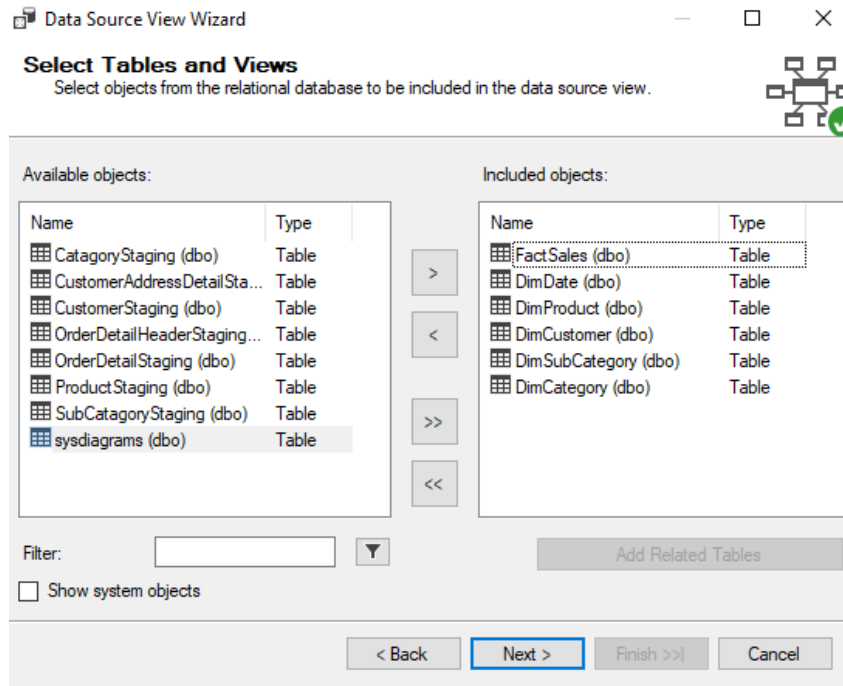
Data Source View Wizard

Select Tables and Views
Select objects from the relational database to be included in the data source view.

Available objects:

| Name | Type |
|---|---|
| CatagoryStaging (dbo) | Table |
| CustomerAddressDetailSta... | Table |
| CustomerStaging (dbo) | Table |
| OrderDetailHeaderStaging... | Table |
| OrderDetailStaging (dbo) | Table |
| ProductStaging (dbo) | Table |
| SubCatagoryStaging (dbo) | Table |
| sysdiagrams (dbo) | Table |

>
<
>>
<<

Included objects:

| Name | Type |
|---|---|
| FactSales (dbo) | Table |
| DimDate (dbo) | Table |
| DimProduct (dbo) | Table |
| DimCustomer (dbo) | Table |
| DimSubCategory (dbo) | Table |
| DimCategory (dbo) | Table |

Filter:

Add Related Tables

Show system objects

< Back
Next >
Finish >>|
Cancel